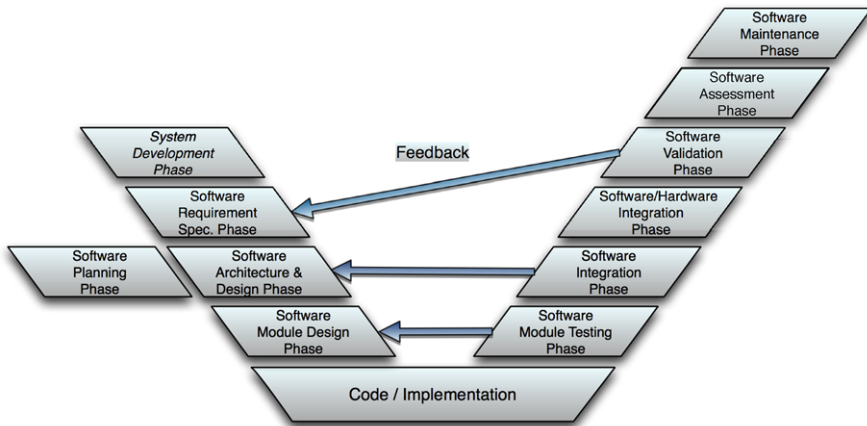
Software Maintenance Phase

Software Assessment Phase

System Development Phase

Feedback

Software Validation Phase

Software Requirement Spec. Phase

Software/Hardware Integration Phase

Software Planning Phase

Software Architecture & Design Phase

Software Integration Phase

Software Module Design Phase

Software Module Testing Phase

Code / Implementation